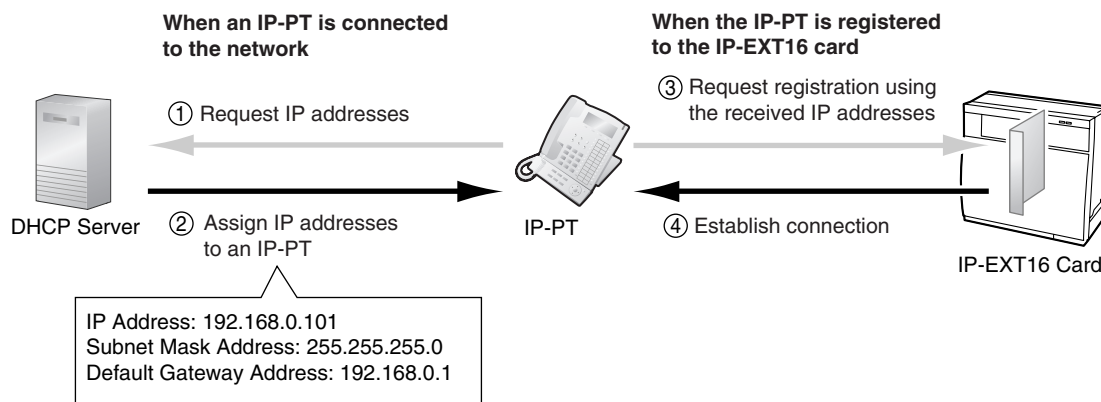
When an IP-PT is connected to the network

When the IP-PT is registered to the IP-EXT16 card

① Request IP addresses

③ Request registration using the received IP addresses

DHCP Server

② Assign IP addresses to an IP-PT

IP-PT

④ Establish connection

IP-EXT16 Card

IP Address: 192.168.0.101
Subnet Mask Address: 255.255.255.0
Default Gateway Address: 192.168.0.1